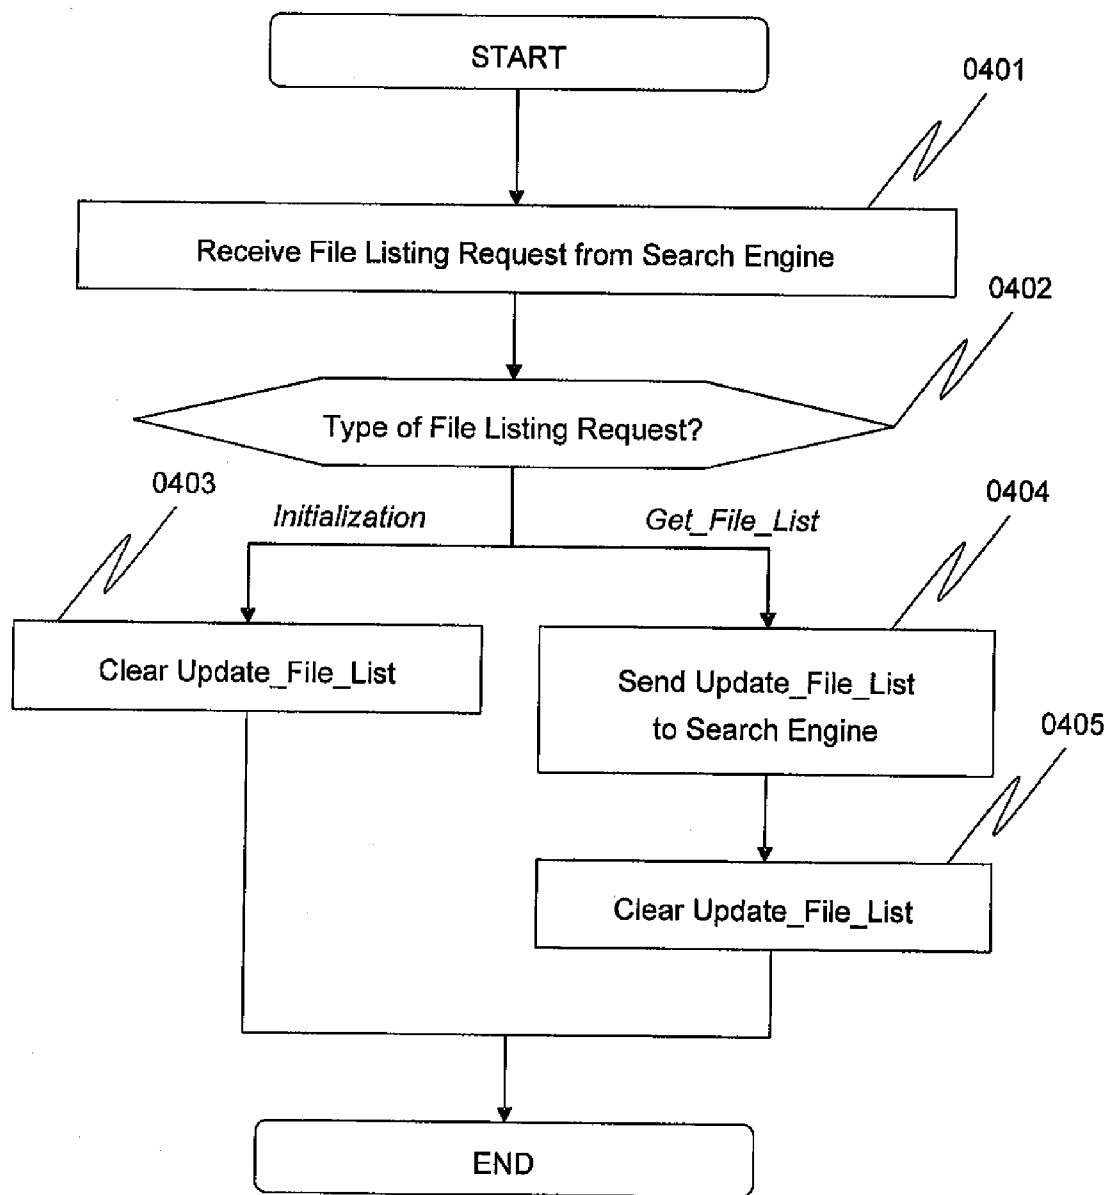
START

0401

Receive File Listing Request from Search Engine

0402

Type of File Listing Request?

0403

Initialization

Get_File_List

0404

Clear Update_File_List

Send Update_File_List to Search Engine

0405

Clear Update_File_List

END